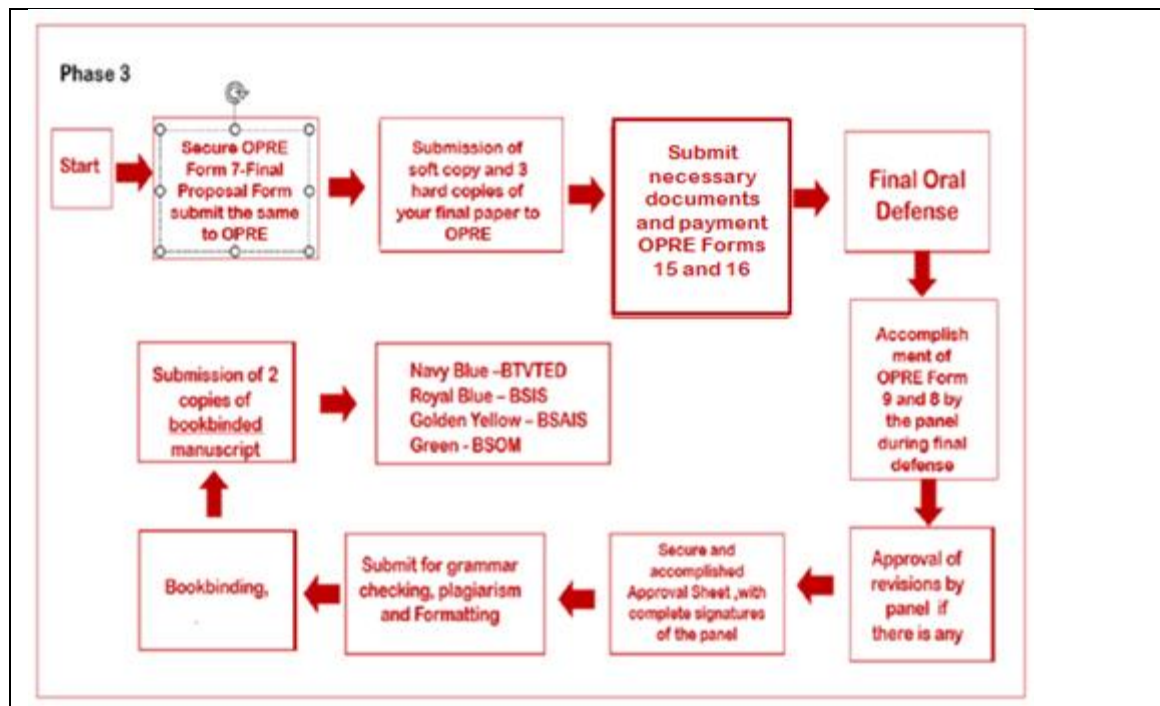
Phase 3

Start

Secure OPRE Form 7-Final Proposal Form submit the same to OPRE

Submission of soft copy and 3 hard copies of your final paper to OPRE

Submit necessary documents and payment OPRE Forms 15 and 16

Final Oral Defense

Accomplishment of OPRE Form 9 and 8 by the panel during final defense

Approval of revisions by panel if there is any

Secure and accomplished Approval Sheet ,with complete signatures of the panel

Submit for grammar checking, plagiarism and Formatting

Bookbinding,

Submission of 2 copies of bookbinded manuscript

Navy Blue -BTVTED
Royal Blue – BSIS
Golden Yellow – BSAIS
Green - BSOM